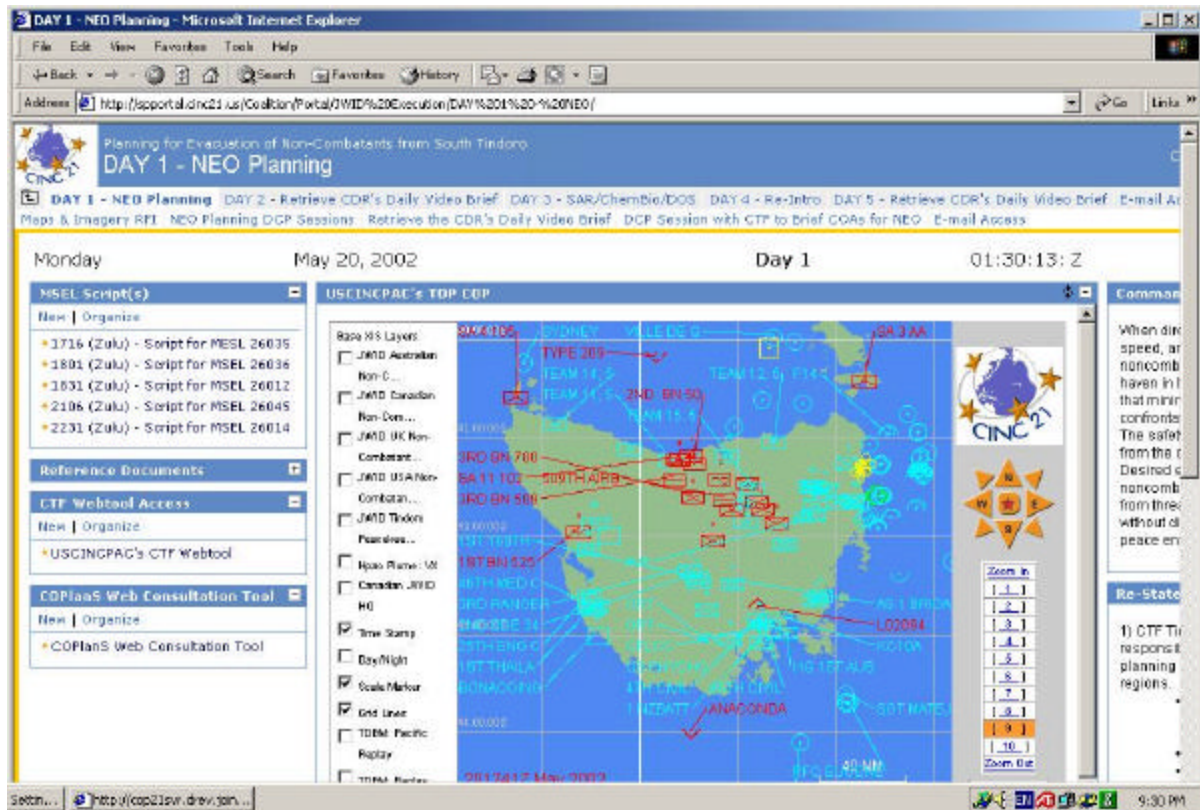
DAY 1 - NEO Planning - Microsoft Internet Explorer

File Edit View Favorites Tools Help

Back Search Favorites History

Address http://spportal.cinc21.us/Coalition/Portal/JWID%20Execution/DAY%201%20-%20NEO/

Go Links

Planning for Evacuation of Non-Combatants from South Tindoro
DAY 1 - NEO Planning

CINC 21

DAY 1 - NEO Planning DAY 2 - Retrieve CDR's Daily Video Brief DAY 3 - SAR/ChemBio/DOS DAY 4 - Re-Intro DAY 5 - Retrieve CDR's Daily Video Brief E-mail A
Maps & Imagery RFI NEO Planning DCP Sessions Retrieve the CDR's Daily Video Brief DCP Session with CTF to Brief COAs for NEO E-mail Access

Monday May 20, 2002 Day 1 01:30:13: Z

MSEL Script(s)
New | Organize
1716 (Zulu) - Script for MESL 26035
1801 (Zulu) - Script for MSEL 26036
1831 (Zulu) - Script for MSEL 26012
2106 (Zulu) - Script for MSEL 26045
2231 (Zulu) - Script for MSEL 26014

Reference Documents

CTF Webtool Access
New | Organize
USCINCPAC's CTF Webtool

COPlanS Web Consultation Tool
New | Organize
COPlanS Web Consultation Tool

USCINCPAC's TOP COP

Base XIS Layers
JWID Australian Non-C...
JWID Canadian Non-Com...
JWID UK Non-Combatant...
JWID USA Non-Combatan...
JWID Tindoro Peacekee...
Recon Plane: Vil
Canadian JWID HQ
Time Stamp
Day/Night
Scale Marker
Grid Lines
TDBM Pacific Replay
TDBM Replay

SA 4 105 SYDNEY VILLE DE Q SA 3 AA
TYPE 209
TEAM 14.5 TEAM 12.6 F14
TEAM 11.5 2ND BN 50
TEAM 15.6
3RD BN 700
SA 11 102 509TH AIRB
3RD BN 509
1ST BN 525
1ST TRAILER
86TH MED C
3RD RANGER
25TH ENG C
1ST THALA
BONAVENTUR
AS 1 BRIDA
L02094
KOTOA
HQ 1ST AUS
4TH LOG
1 ANZBATT ANACONDA
SOT NATE
40 NM
20Z1417 May 2002

CINC 21
N W E S
Zoom In
1 2 3 4 5 6 7 8 9 10
Zoom Out

Comman
When dir speed, ar noncomb haven in t that minir confronte The safet from the Desired noncomb from thre without d peace en

Re-State
1) CTF Ti responsi planning regions.

Settin... http://cop21svr.drev.gon... 9:30 PM